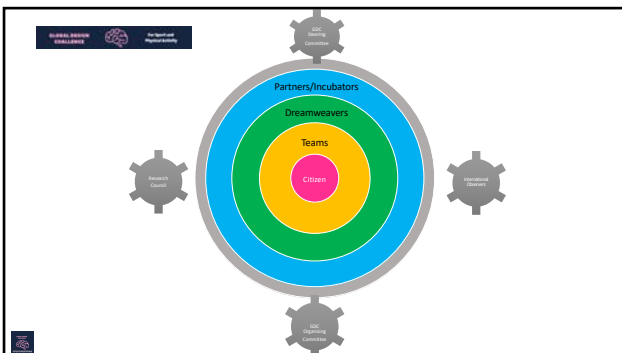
GLOBAL DESIGN CHALLENGE

For Sport and Physical Activity

GDC Steering Committee

Partners/Incubators

Dreamweavers

Teams

Citizen

Research Council

International Observers

GDC Organising Committee